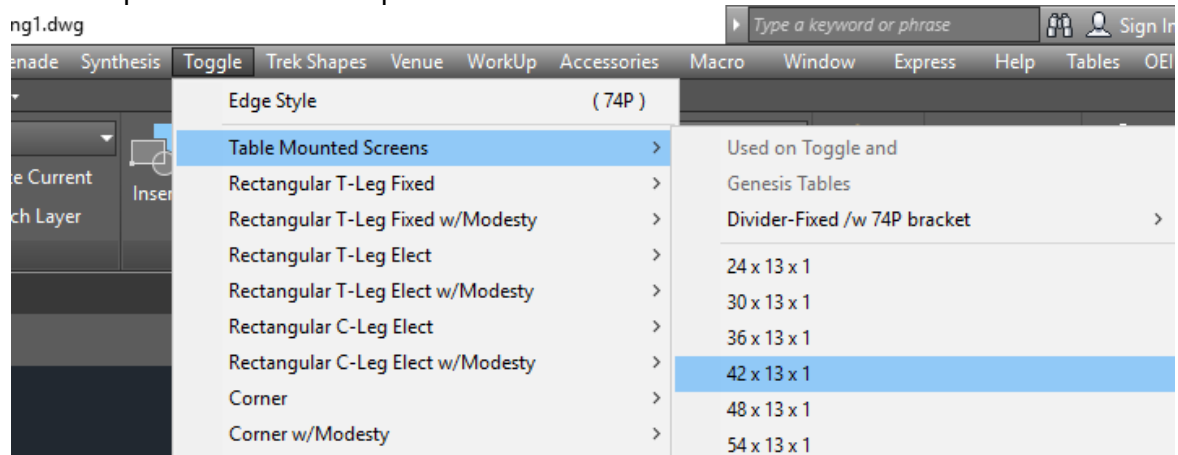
ng1.dwg

Type a keyword or phrase

Sign In

enade Synthesis Toggle Trek Shapes Venue WorkUp Accessories Macro Window Express Help Tables OEI

te Current

ch Layer

Inser

Edge Style (74P)

Table Mounted Screens

Rectangular T-Leg Fixed

Rectangular T-Leg Fixed w/Modesty

Rectangular T-Leg Elect

Rectangular T-Leg Elect w/Modesty

Rectangular C-Leg Elect

Rectangular C-Leg Elect w/Modesty

Corner

Corner w/Modesty

Used on Toggle and

Genesis Tables

Divider-Fixed /w 74P bracket

24 x 13 x 1

30 x 13 x 1

36 x 13 x 1

42 x 13 x 1

48 x 13 x 1

54 x 13 x 1